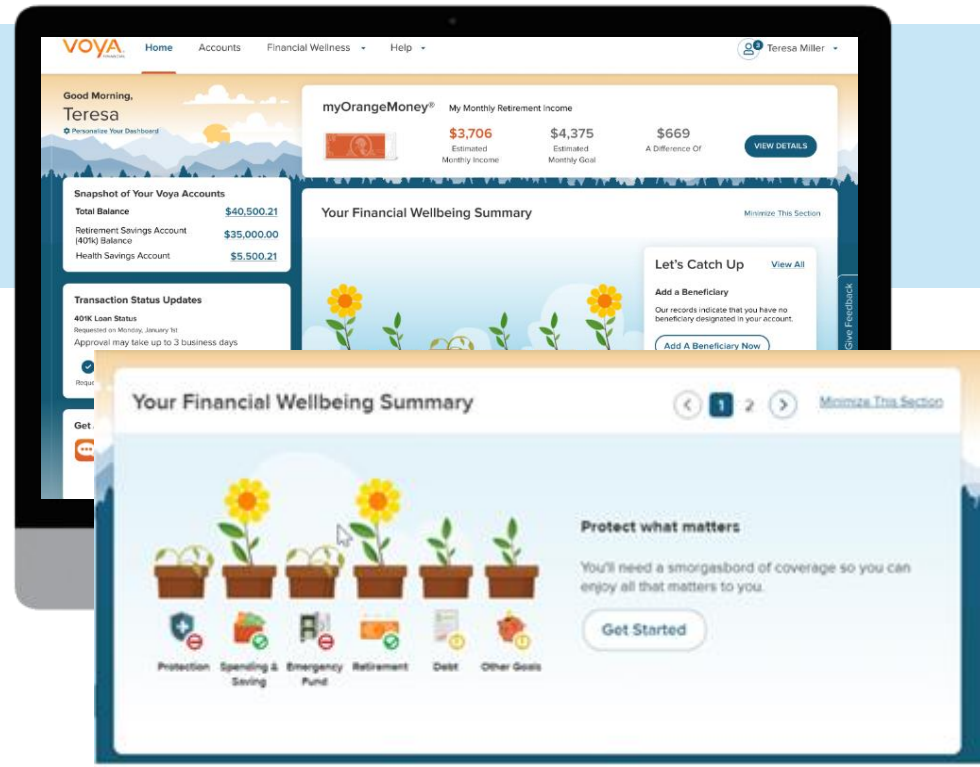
VOYA FINANCIAL

Home Accounts Financial Wellness Help

Teresa Miller

Good Morning, Teresa

Personalize Your Dashboard

myOrangeMoney® My Monthly Retirement Income

$3,706 Estimated Monthly Income

$4,375 Estimated Monthly Goal

$669 A Difference Of

VIEW DETAILS

Snapshot of Your Voya Accounts

| | |
|---|---|
| Total Balance | $40,500.21 |
| Retirement Savings Account (401k) Balance | $35,000.00 |
| Health Savings Account | $5,500.21 |

Transaction Status Updates

401K Loan Status

Requested on Monday, January 1st

Approval may take up to 3 business days

Reque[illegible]

Get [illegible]

Your Financial Wellbeing Summary

Minimize This Section

Let's Catch Up

View All

Add a Beneficiary

Our records indicate that you have no beneficiary designated in your account.

Add A Beneficiary Now

Give Feedback

Your Financial Wellbeing Summary

1 2

Minimize This Section

Protect what matters

You'll need a smorgasbord of coverage so you can enjoy all that matters to you.

Get Started

Protection

Spending & Saving

Emergency Fund

Retirement

Debt

Other Goals